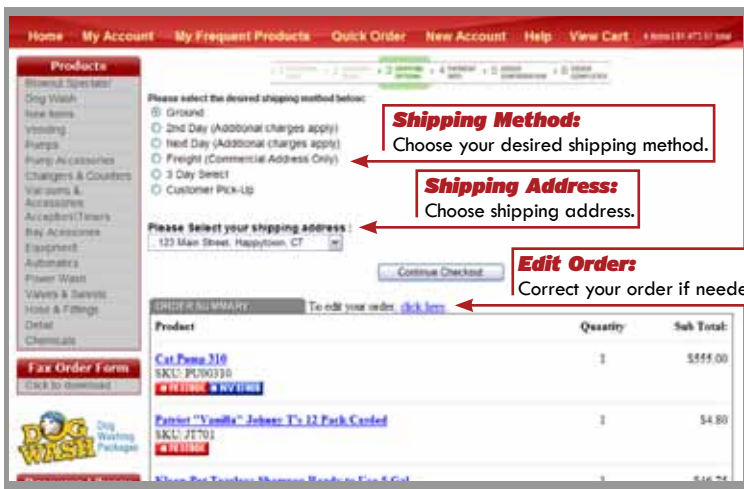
Home My Account My Frequent Products Quick Order New Account Help View Cart 4 items | $1,473.57 total

Products
Blowout Specials!
Dog Wash
New Items
Washing
Pumps
Pump Accessories
Chargers & Couplers
Vacuums & Accessories
Acceptor/Timers
Bay Accessories
Equipment
Automatics
Power Wash
Valves & Swivels
Hose & Fittings
Detail
Chemicals

Fax Order Form
Click to download

DOG WASH Dog Washing Packages

1 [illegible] 2 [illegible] 3 SHIPPING OPTIONS 4 PAYMENT INFO 5 ORDER CONFIRMATION 6 ORDER COMPLETED

Please select the desired shipping method below:
Ground
2nd Day (Additional charges apply)
Next Day (Additional charges apply)
Freight (Commercial Address Only)
3 Day Select
Customer Pick-Up

Shipping Method:
Choose your desired shipping method.

Shipping Address:
Choose shipping address.

Please Select your shipping address :
123 Main Street, Happytown, CT

Continue Checkout

Edit Order:
Correct your order if neede

ORDER SUMMARY: To edit your order: click here

| Product | Quantity | Sub Total: |
|---|---|---|
| Cat Pump 310 SKU: PU00310 IN STOCK NY STOCK | 1 | $555.00 |
| Patriot "Vanilla" Johnny T's 12 Pack Carded SKU: JT701 IN STOCK | 1 | $4.80 |
| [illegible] | 1 | $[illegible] |